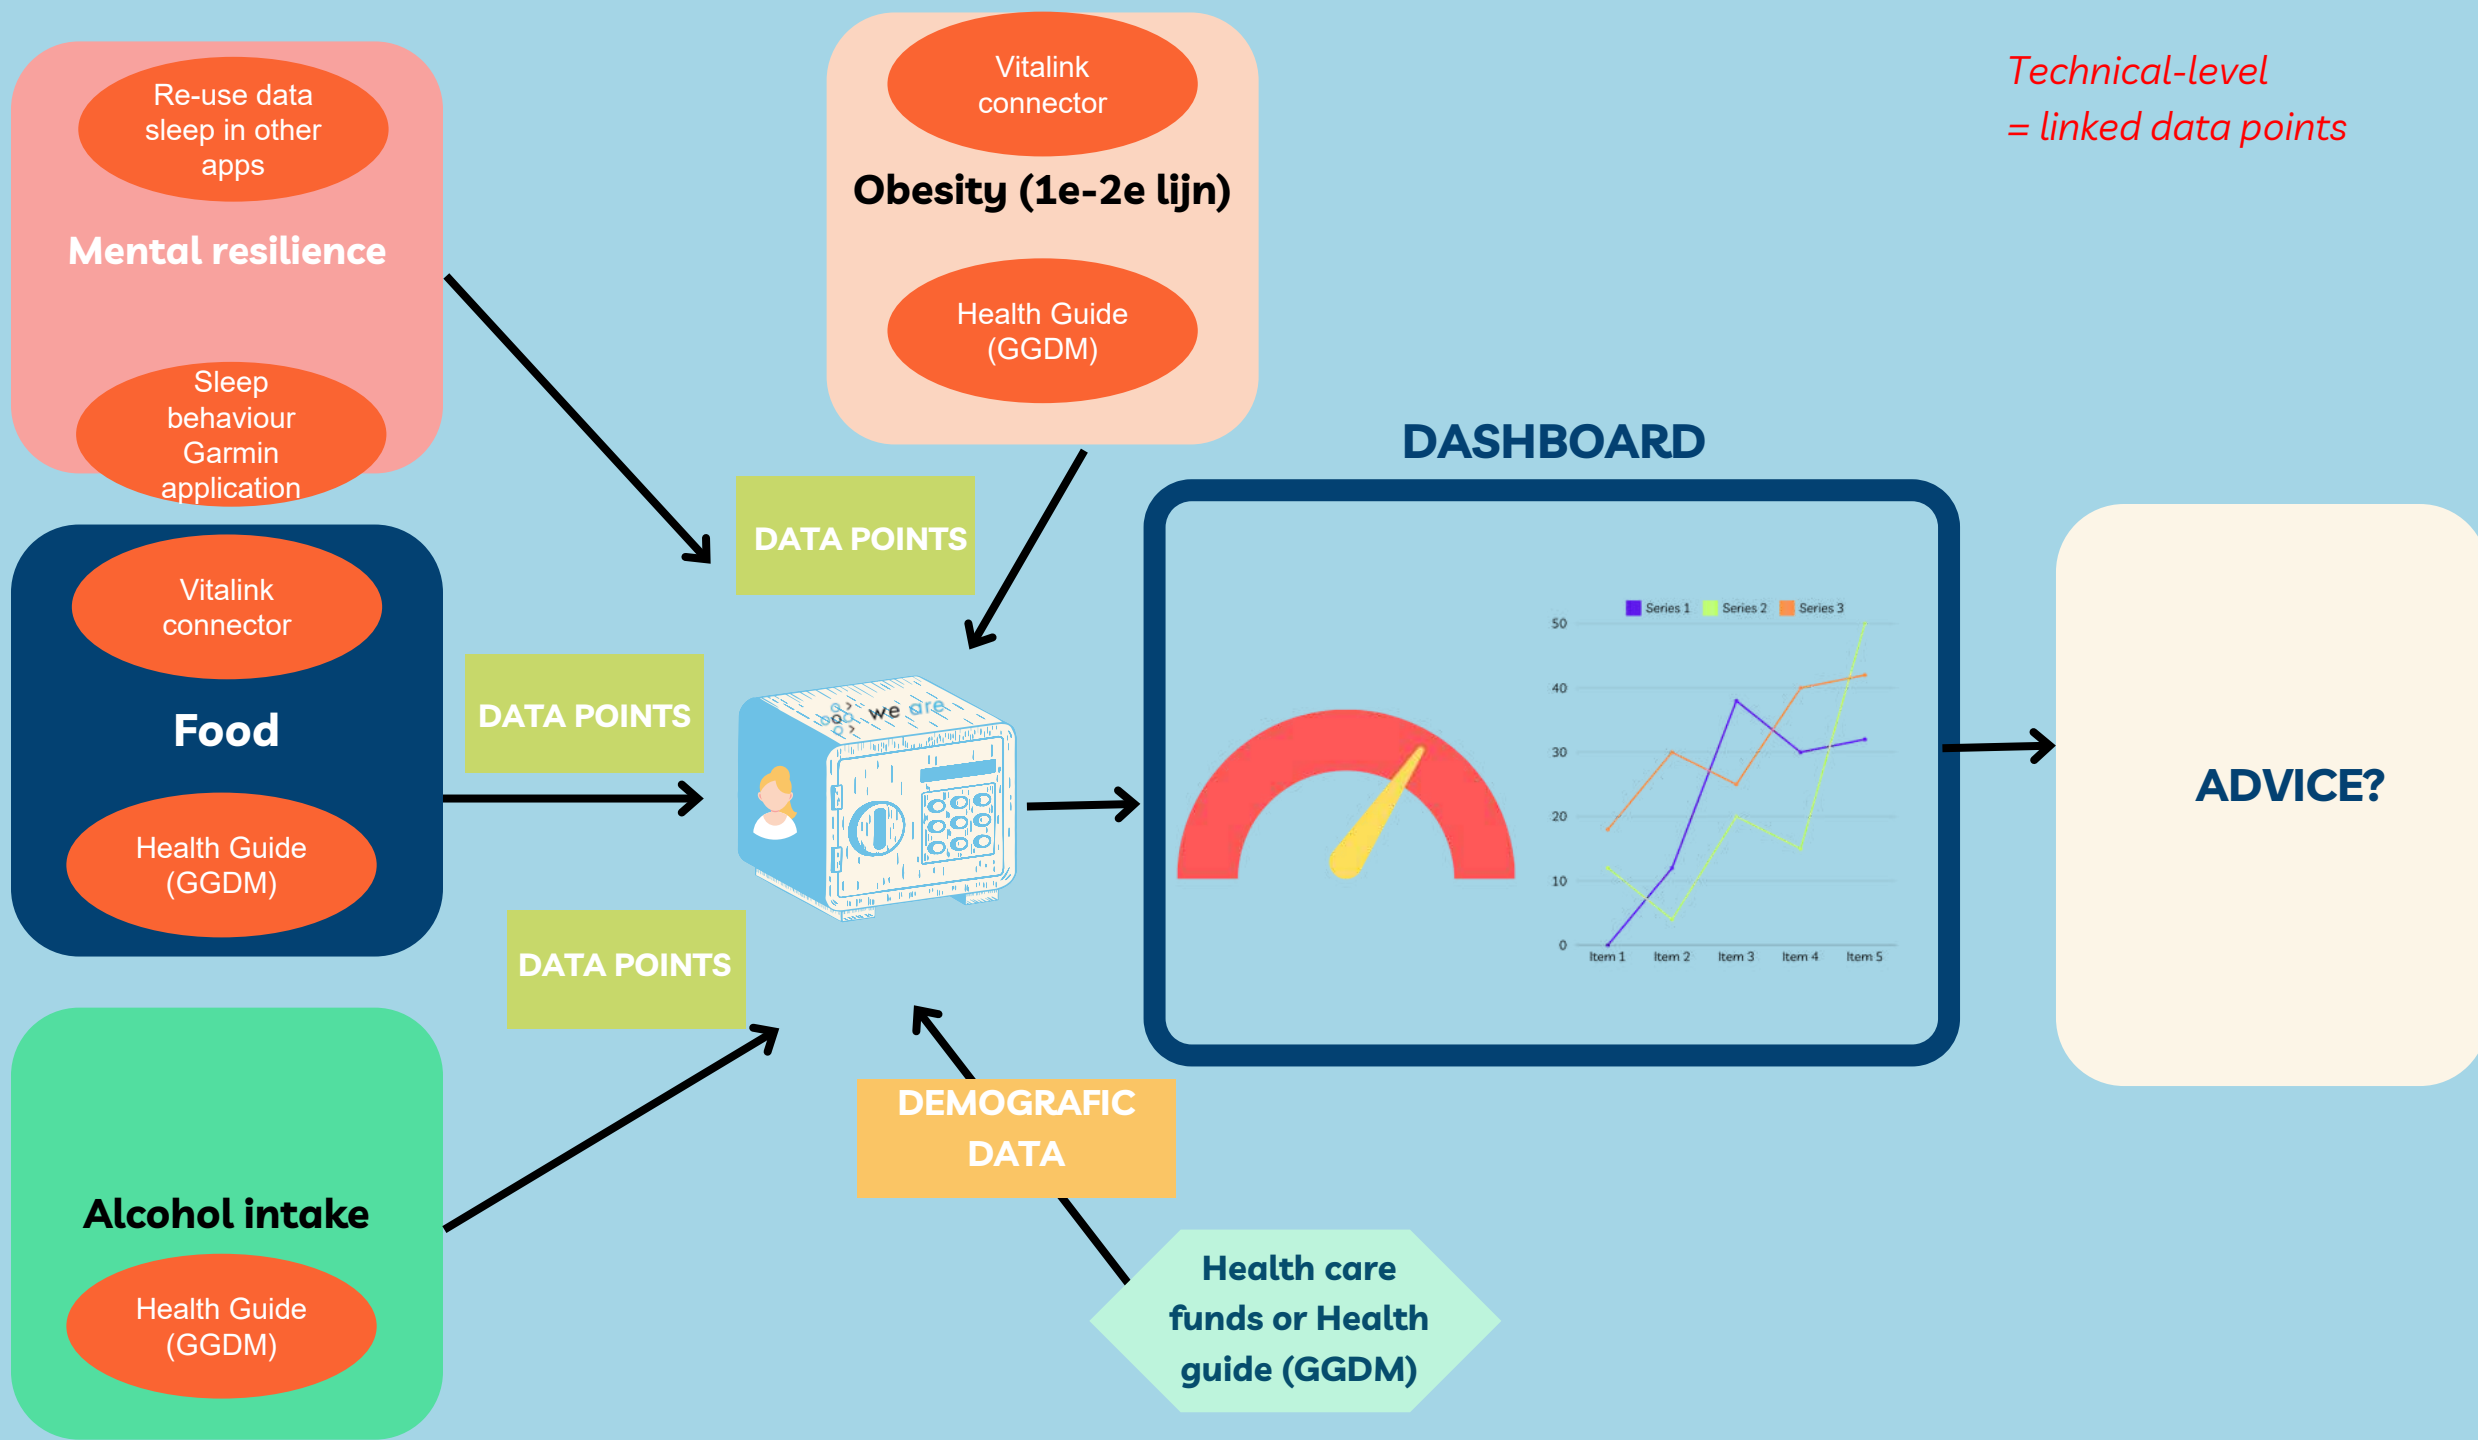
Re-use data sleep in other apps

Mental resilience

Sleep behaviour Garmin application

Vitalink connector

Obesity (1e-2e lijn)

Health Guide (GGDM)

Technical-level
= linked data points

DASHBOARD

DATA POINTS

Vitalink connector

Food

Health Guide (GGDM)

DATA POINTS

we are

Series 1 Series 2 Series 3

50
40
30
20
10
0

Item 1 Item 2 Item 3 Item 4 Item 5

ADVICE?

DATA POINTS

Alcohol intake

Health Guide (GGDM)

DEMOGRAFIC DATA

Health care funds or Health guide (GGDM)